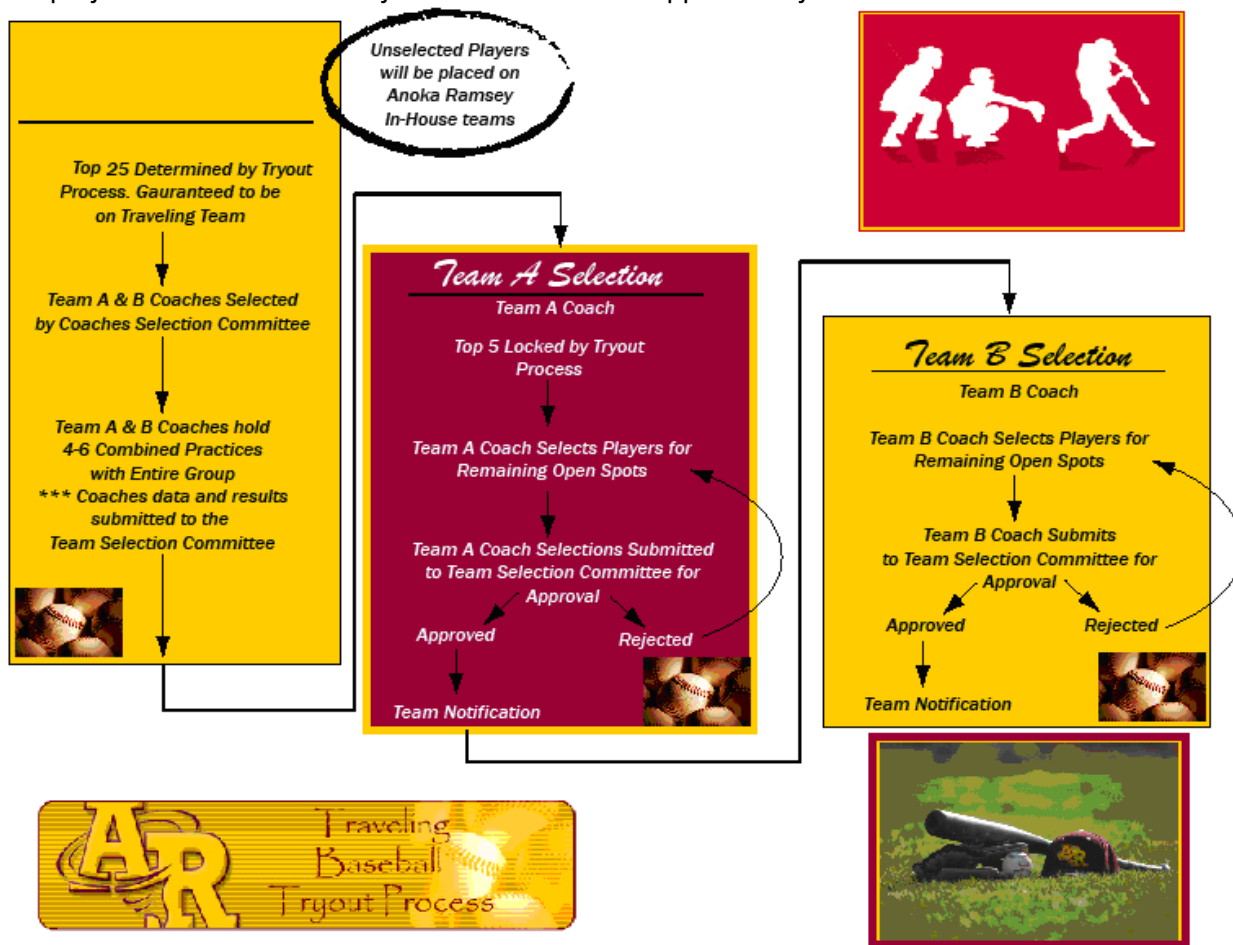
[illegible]

Unselected Players will be placed on Anoka Ramsey In-House teams

Top 25 Determined by Tryout Process. Gauranteed to be on Traveling Team

Team A & B Coaches Selected by Coaches Selection Committee

Team A & B Coaches hold 4-6 Combined Practices with Entire Group
*** Coaches data and results submitted to the Team Selection Committee

Team A Selection
Team A Coach

Top 5 Locked by Tryout Process

Team A Coach Selects Players for Remaining Open Spots

Team A Coach Selections Submitted to Team Selection Committee for Approval

Approved

Rejected

Team Notification

Team B Selection
Team B Coach

Team B Coach Selects Players for Remaining Open Spots

Team B Coach Submits to Team Selection Committee for Approval

Approved

Rejected

Team Notification

AR
Traveling
Baseball
Tryout Process

AR